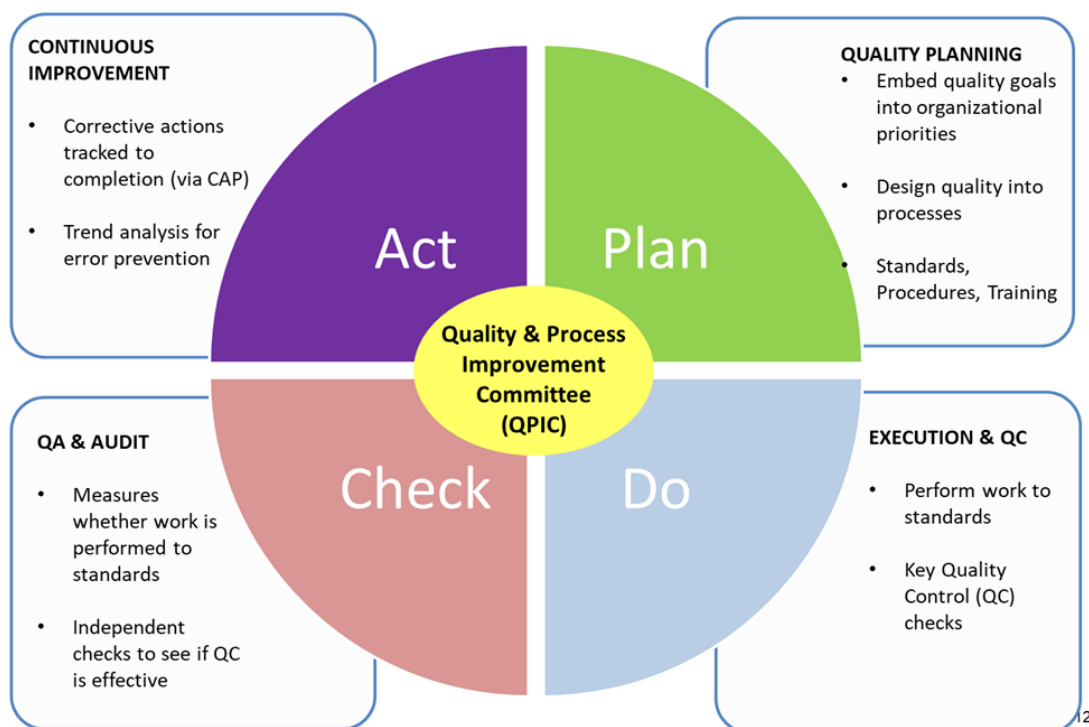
CONTINUOUS IMPROVEMENT

• Corrective actions tracked to completion (via CAP)

• Trend analysis for error prevention

QUALITY PLANNING

• Embed quality goals into organizational priorities

• Design quality into processes

• Standards, Procedures, Training

Act

Plan

Quality & Process Improvement Committee (QPIC)

Check

Do

QA & AUDIT

• Measures whether work is performed to standards

• Independent checks to see if QC is effective

EXECUTION & QC

• Perform work to standards

• Key Quality Control (QC) checks

2